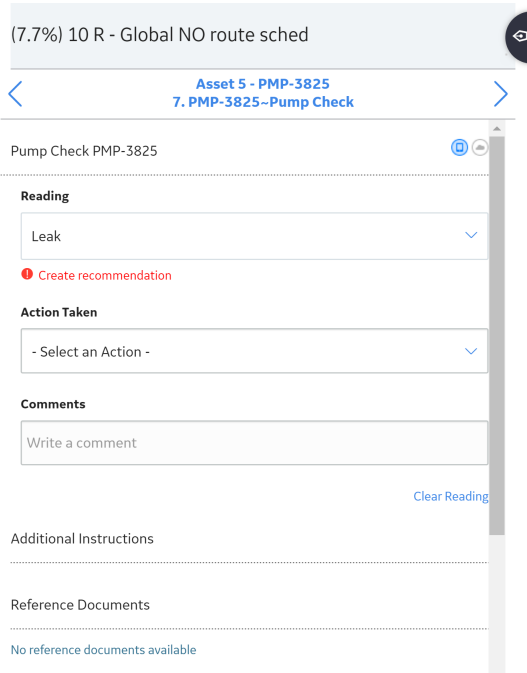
(7.7%) 10 R - Global NO route sched

Asset 5 - PMP-3825
7. PMP-3825~Pump Check

Pump Check PMP-3825

Reading

Leak

Create recommendation

Action Taken

- Select an Action -

Comments

Write a comment

Clear Reading

Additional Instructions

Reference Documents

No reference documents available